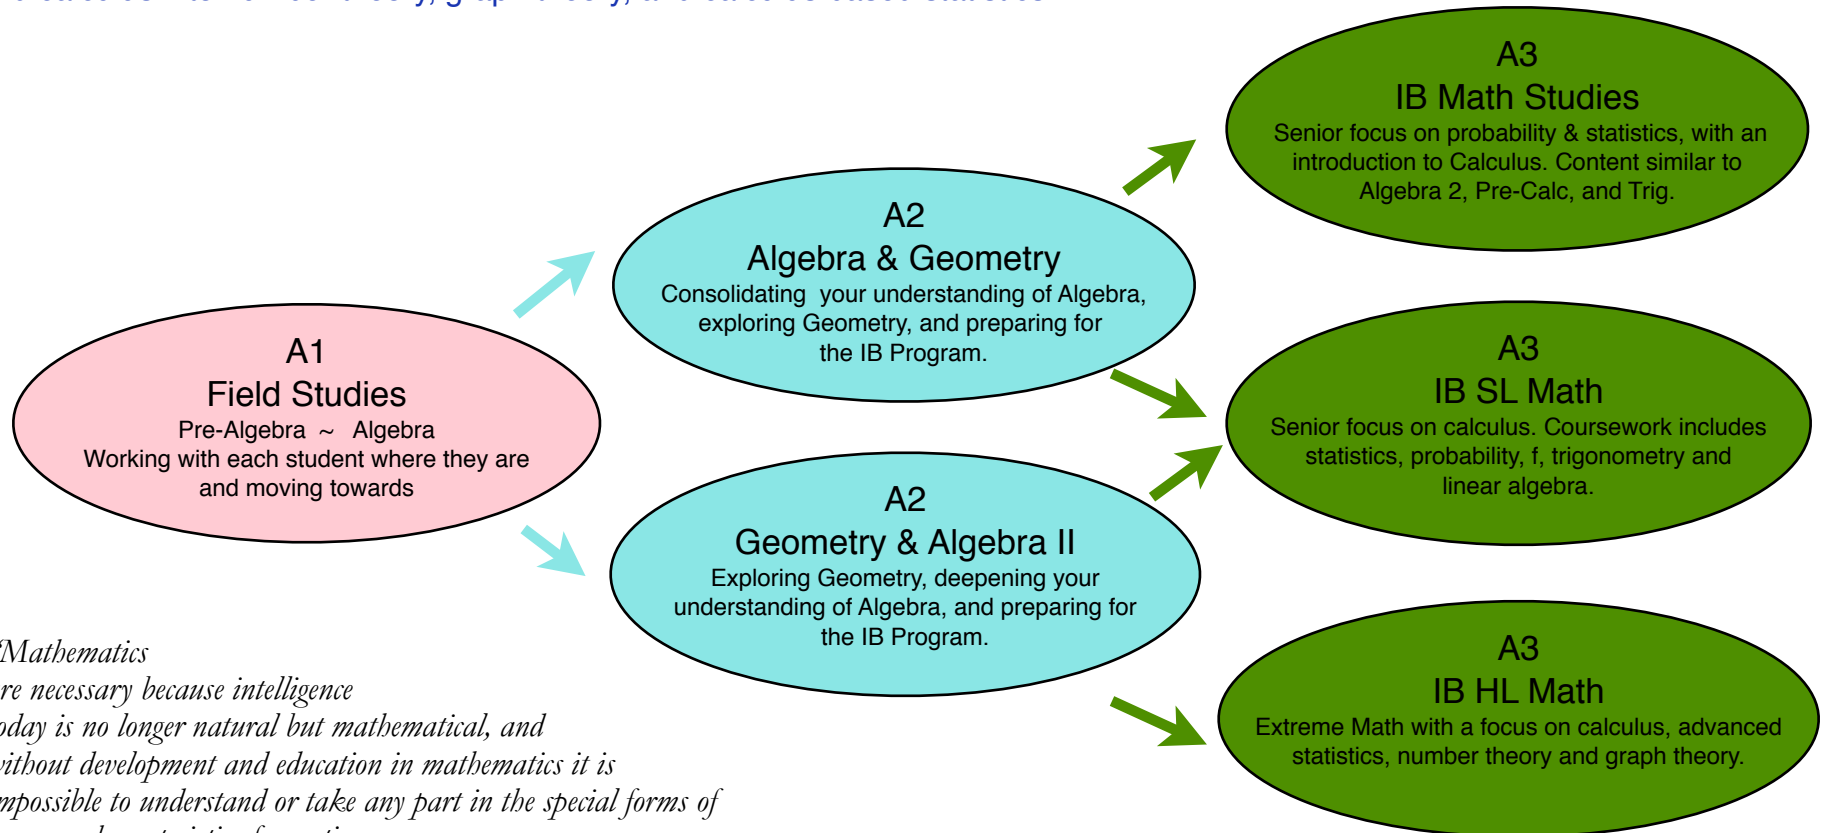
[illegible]

A1
Field Studies
Pre-Algebra ~ Algebra
Working with each student where they are and moving towards

A2
Algebra & Geometry
Consolidating your understanding of Algebra, exploring Geometry, and preparing for the IB Program.

A2
Geometry & Algebra II
Exploring Geometry, deepening your understanding of Algebra, and preparing for the IB Program.

A3
IB Math Studies
Senior focus on probability & statistics, with an introduction to Calculus. Content similar to Algebra 2, Pre-Calc, and Trig.

A3
IB SL Math
Senior focus on calculus. Coursework includes statistics, probability, f, trigonometry and linear algebra.

A3
IB HL Math
Extreme Math with a focus on calculus, advanced statistics, number theory and graph theory.

Mathematics
re necessary because intelligence
oday is no longer natural but mathematical, and
vithout development and education in mathematics it is
mpossible to understand or take any part in the special forms of
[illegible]